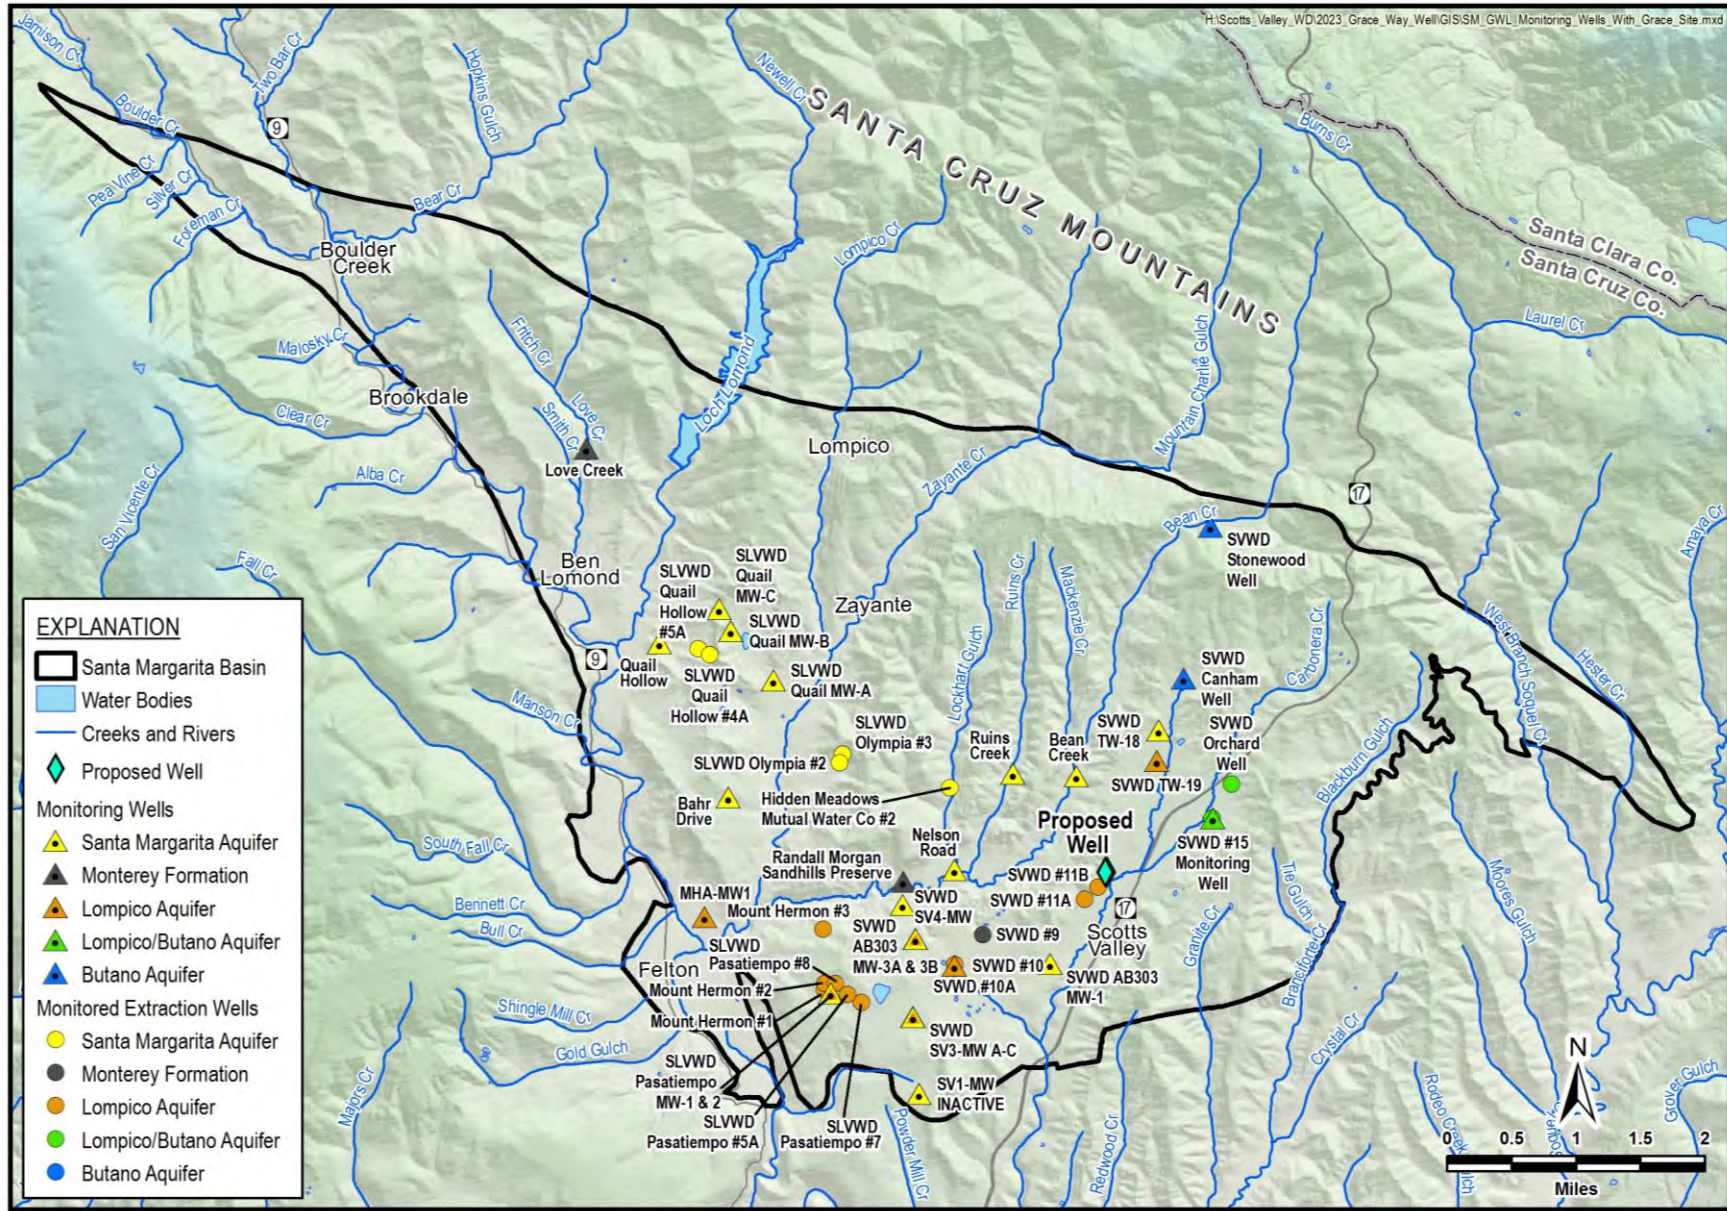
H:\Scotts_Valley_WD\2023_Grace_Way_Well\GIS\SM_GWL_Monitoring_Wells_With_Grace_Site.mxd

SANTA CRUZ MOUNTAINS

Santa Clara Co.
Santa Cruz Co.

Jamison Cr
Two Bar Cr
Hopkins Gulch
Newell Cr
Burns Cr
Boulder Cr
Pea Vine Cr
Silver Cr
Foreman Cr
Bear Cr
Boulder Creek
Lompico Cr
Laurel Cr
Malosky Cr
Fritch Cr
Loch Lomond
Mountain Charlie Gulch
Brookdale
Love Cr
Smith Cr
Clear Cr
Love Creek
Lompico
Zayante Cr
Alba Cr
San Vicente Cr
Fall Cr
Ben Lomond
Bean Cr
SVWD Stonewood Well
Amaya Cr
SLVWD Quail Hollow #5A
SLVWD Quail MW-C
SLVWD Quail MW-B
Zayante
Ruins Cr
Mackenzie Cr
Carbonera Cr
West Branch Soquel Cr
Hester Cr
Quail Hollow
SLVWD Quail Hollow #4A
SLVWD Quail MW-A
Lockhart Gulch
SVWD Canham Well
Manson Cr
SLVWD Olympia #3
Ruins Creek
Bean Creek
SVWD TW-18
SVWD Orchard Well
SLVWD Olympia #2
SVWD TW-19
Blackburn Gulch
Bahr Drive
Hidden Meadows Mutual Water Co #2
Proposed Well
SVWD #15 Monitoring Well
South Fall Cr
Nelson Road
Randall Morgan Sandhills Preserve
SVWD #11B
Tie Gulch
Moores Gulch
MHA-MW1
SVWD SV4-MW
SVWD #11A
Bennett Cr
Mount Hermon #3
Bull Cr
SVWD AB303 MW-3A & 3B
SVWD #9
Scotts Valley
Granite Cr
Branciforte Cr
SLVWD Pasatiempo #8
Felton
SVWD #10
SVWD #10A
SVWD AB303 MW-1
Mount Hermon #2
Shingle Mill Cr
Mount Hermon #1
Gold Gulch
SVWD SV3-MW A-C
Crystal Cr
SLVWD Pasatiempo MW-1 & 2
SV1-MW INACTIVE
Majors Cr
SLVWD Pasatiempo #5A
SLVWD Pasatiempo #7
Powder Mill Cr
Redwood Cr
Rodeo Creek Gulch
Grover Gulch

EXPLANATION
Santa Margarita Basin
Water Bodies
Creeks and Rivers
Proposed Well
Monitoring Wells
Santa Margarita Aquifer
Monterey Formation
Lompico Aquifer
Lompico/Butano Aquifer
Butano Aquifer
Monitored Extraction Wells
Santa Margarita Aquifer
Monterey Formation
Lompico Aquifer
Lompico/Butano Aquifer
Butano Aquifer

9
9
17
17

N
0 0.5 1 1.5 2
Miles